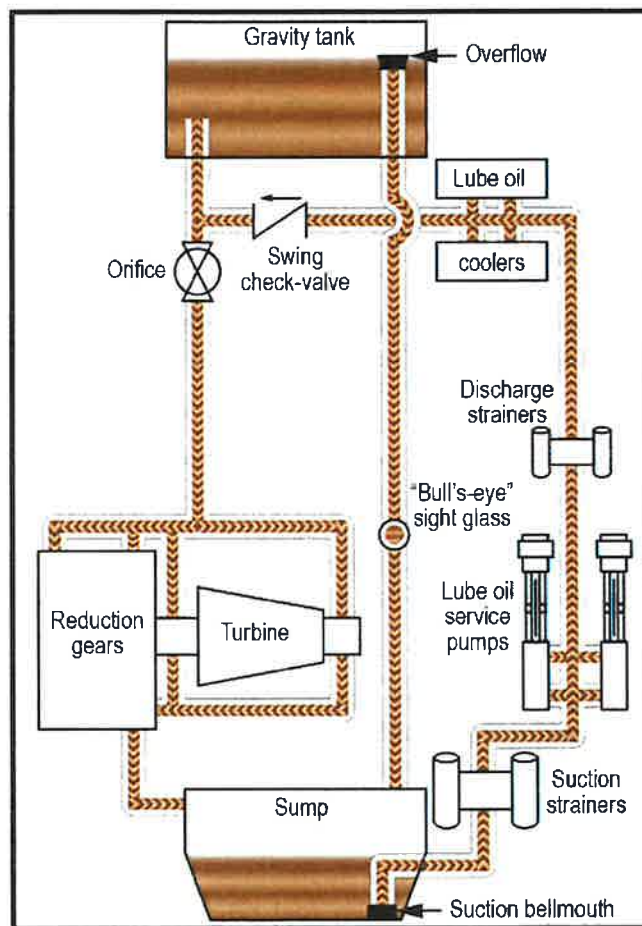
Gravity tank

Overflow

Lube oil

coolers

Orifice

Swing check-valve

Discharge strainers

"Bull's-eye" sight glass

Lube oil service pumps

Reduction gears

Turbine

Sump

Suction strainers

Suction bellmouth